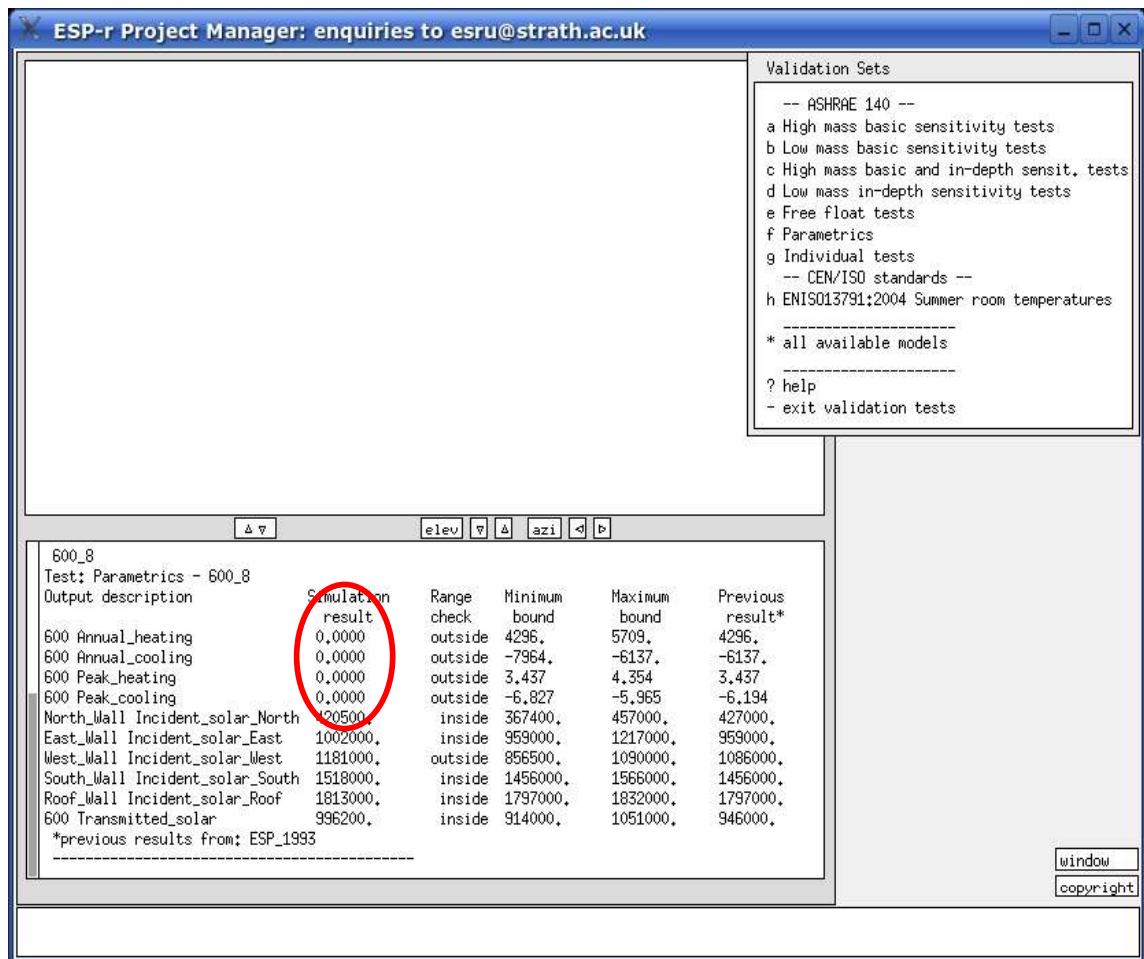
ESP-r Project Manager: enquiries to esru@strath.ac.uk

Validation Sets

-- ASHRAE 140 --
a High mass basic sensitivity tests
b Low mass basic sensitivity tests
c High mass basic and in-depth sensit. tests
d Low mass in-depth sensitivity tests
e Free float tests
f Parametrics
g Individual tests
-- CEN/ISO standards --
h ENISO13791:2004 Summer room temperatures
---------------------
* all available models
---------------------
? help
- exit validation tests

elev azi

600_8
Test: Parametrics - 600_8

| Output description | Simulation result | Range check | Minimum bound | Maximum bound | Previous result* |
|---|---|---|---|---|---|
| 600 Annual_heating | 0.0000 | outside | 4296. | 5709. | 4296. |
| 600 Annual_cooling | 0.0000 | outside | -7964. | -6137. | -6137. |
| 600 Peak_heating | 0.0000 | outside | 3.437 | 4.354 | 3.437 |
| 600 Peak_cooling | 0.0000 | outside | -6.827 | -5.965 | -6.194 |
| North_Wall Incident_solar_North | 420500. | inside | 367400. | 457000. | 427000. |
| East_Wall Incident_solar_East | 1002000. | inside | 959000. | 1217000. | 959000. |
| West_Wall Incident_solar_West | 1181000. | outside | 856500. | 1090000. | 1086000. |
| South_Wall Incident_solar_South | 1518000. | inside | 1456000. | 1566000. | 1456000. |
| Roof_Wall Incident_solar_Roof | 1813000. | inside | 1797000. | 1832000. | 1797000. |
| 600 Transmitted_solar | 996200. | inside | 914000. | 1051000. | 946000. |

*previous results from: ESP_1993
--------------------------------------------

window
copyright